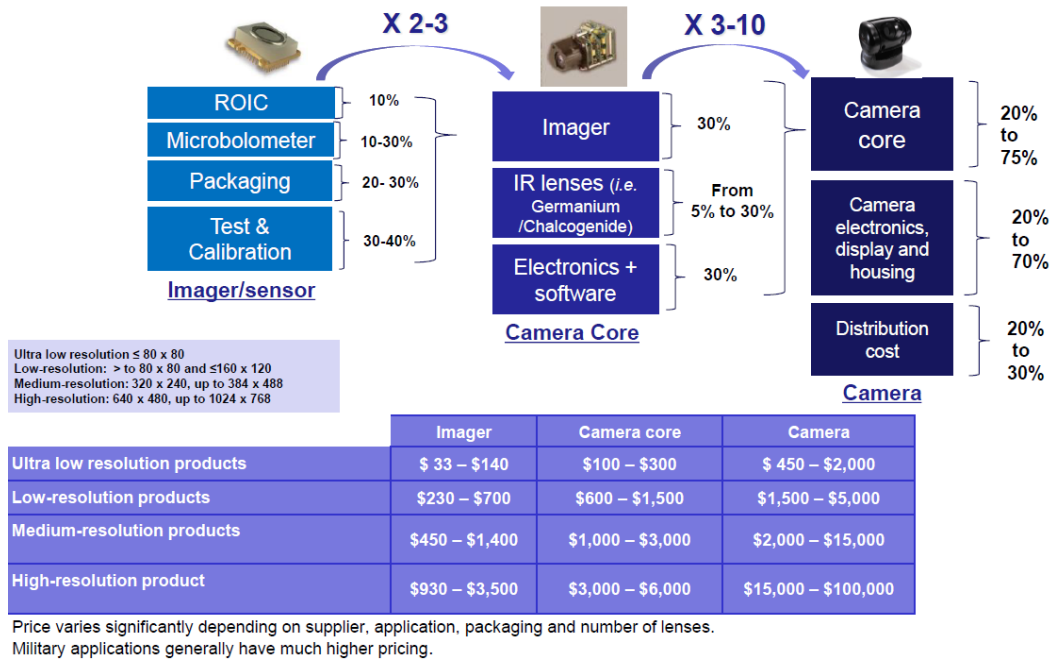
X 2-3

X 3-10

ROIC
10%

Microbolometer
10-30%

Packaging
20- 30%

Test & Calibration
30-40%

Imager/sensor

Imager
30%

IR lenses (*i.e.* Germanium /Chalcogenide)
From 5% to 30%

Electronics + software
30%

Camera Core

Camera core
20% to 75%

Camera electronics, display and housing
20% to 70%

Distribution cost
20% to 30%

Camera

Ultra low resolution ≤ 80 x 80
Low-resolution: > to 80 x 80 and ≤160 x 120
Medium-resolution: 320 x 240, up to 384 x 488
High-resolution: 640 x 480, up to 1024 x 768

| | Imager | Camera core | Camera |
|---|---|---|---|
| Ultra low resolution products | \$ 33 – \$140 | \$100 – \$300 | \$ 450 – \$2,000 |
| Low-resolution products | \$230 – \$700 | \$600 – \$1,500 | \$1,500 – \$5,000 |
| Medium-resolution products | \$450 – \$1,400 | \$1,000 – \$3,000 | \$2,000 – \$15,000 |
| High-resolution product | \$930 – \$3,500 | \$3,000 – \$6,000 | \$15,000 – \$100,000 |

Price varies significantly depending on supplier, application, packaging and number of lenses.
Military applications generally have much higher pricing.